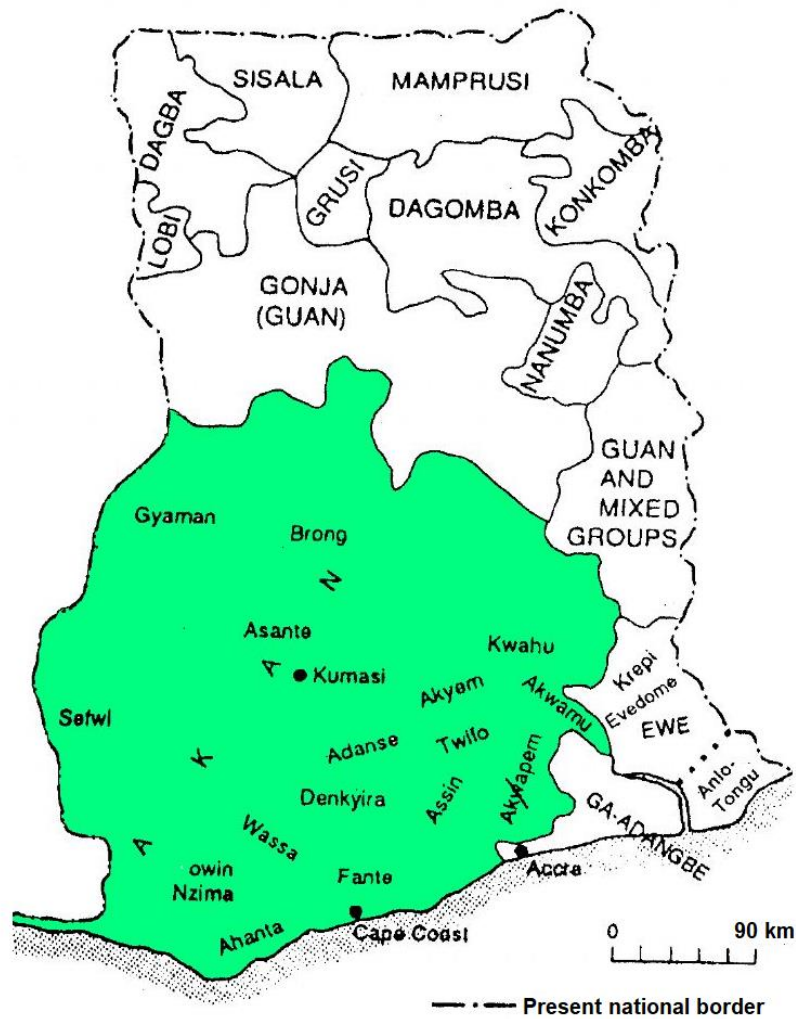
SISALA
MAMPRUSI
DAGBA
LOBI
GRUSI
DAGOMBA
KONKOMBA
GONJA (GUAN)
NANUMBA
GUAN AND MIXED GROUPS
Gyaman
Brong
N
Asante
A
Kumasi
Kwahu
Akyem
Akwamu
Krepi
Evedome
EWE
Sefwi
K
Adanse
Twifo
Denkyira
Assin
Akwapem
Anlo-Tongu
GA-ADANGBE
Wassa
A
owin
Nzima
Fante
Accra
Ahanta
Cape Coast
0
90 km
Present national border